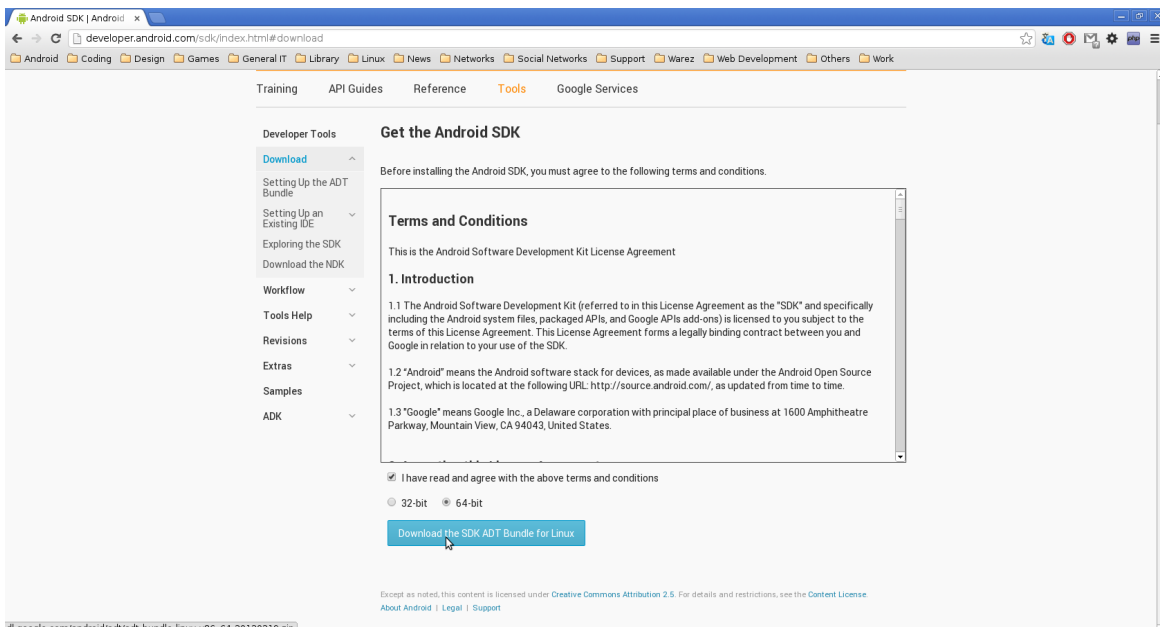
Android SDK | Android ×

developer.android.com/sdk/index.html#download

Android Coding Design Games General IT Library Linux News Networks Social Networks Support Warez Web Development Others Work

Training API Guides Reference Tools Google Services

Developer Tools
Download
Setting Up the ADT Bundle
Setting Up an Existing IDE
Exploring the SDK
Download the NDK
Workflow
Tools Help
Revisions
Extras
Samples
ADK

Get the Android SDK

Before installing the Android SDK, you must agree to the following terms and conditions.

Terms and Conditions

This is the Android Software Development Kit License Agreement

1. Introduction

1.1 The Android Software Development Kit (referred to in this License Agreement as the "SDK" and specifically including the Android system files, packaged APIs, and Google APIs add-ons) is licensed to you subject to the terms of this License Agreement. This License Agreement forms a legally binding contract between you and Google in relation to your use of the SDK.

1.2 "Android" means the Android software stack for devices, as made available under the Android Open Source Project, which is located at the following URL: http://source.android.com/, as updated from time to time.

1.3 "Google" means Google Inc., a Delaware corporation with principal place of business at 1600 Amphitheatre Parkway, Mountain View, CA 94043, United States.

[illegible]

I have read and agree with the above terms and conditions

32-bit 64-bit

Download the SDK ADT Bundle for Linux

Except as noted, this content is licensed under Creative Commons Attribution 2.5. For details and restrictions, see the Content License
About Android | Legal | Support

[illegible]